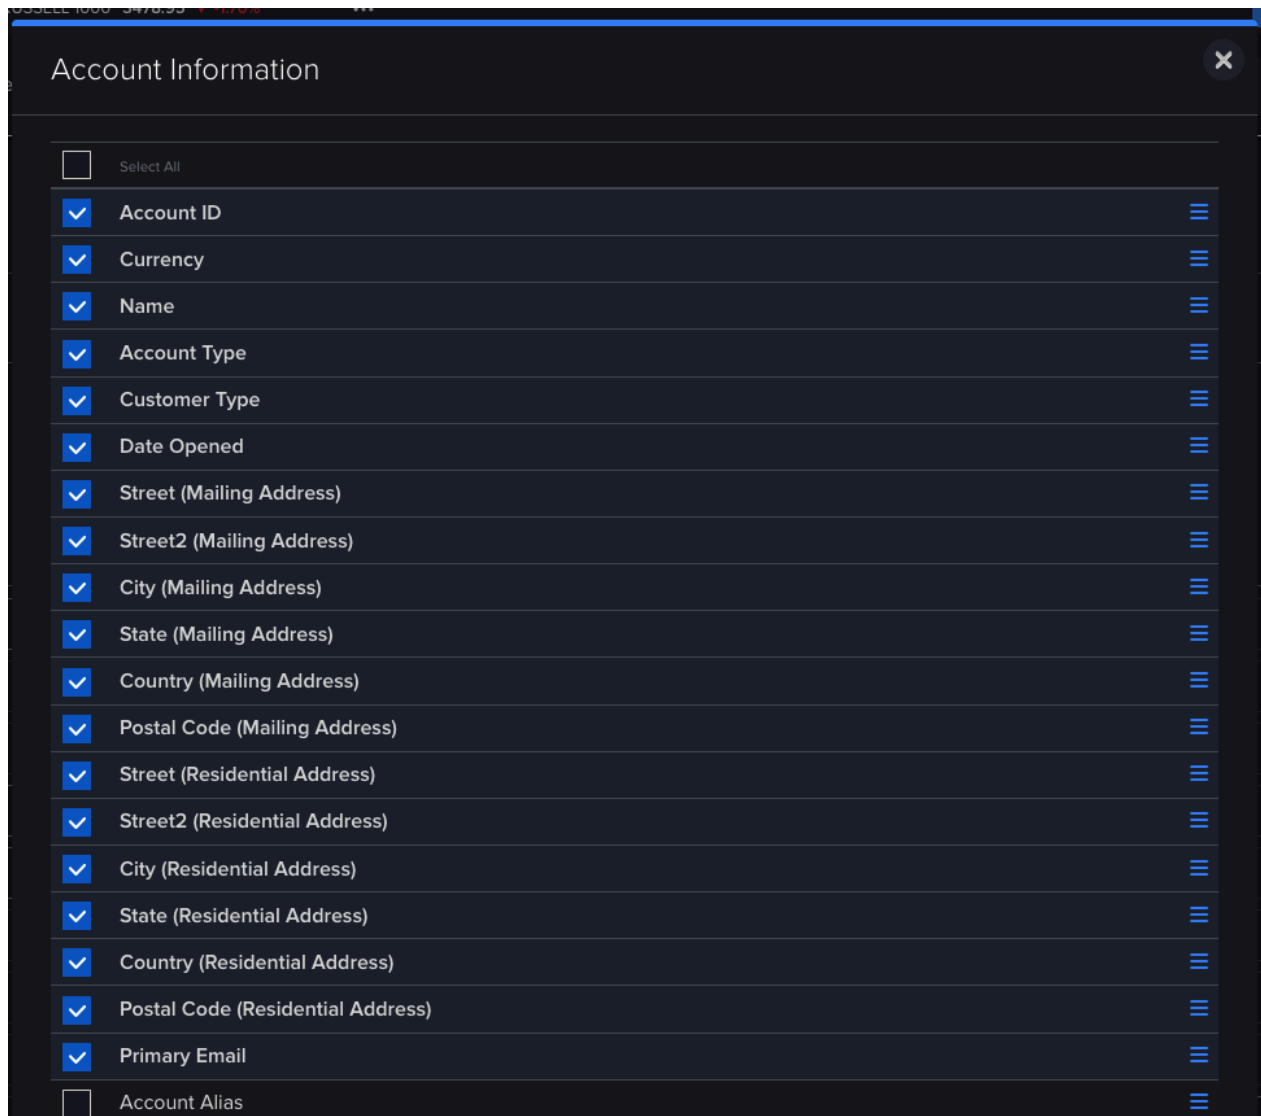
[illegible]

Account Information

Select All

Account ID

Currency

Name

Account Type

Customer Type

Date Opened

Street (Mailing Address)

Street2 (Mailing Address)

City (Mailing Address)

State (Mailing Address)

Country (Mailing Address)

Postal Code (Mailing Address)

Street (Residential Address)

Street2 (Residential Address)

City (Residential Address)

State (Residential Address)

Country (Residential Address)

Postal Code (Residential Address)

Primary Email

Account Alias